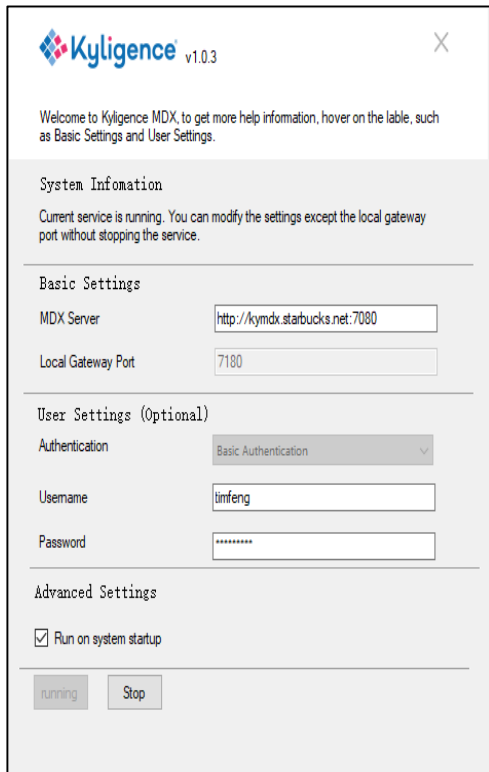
Kyligence v1.0.3

X

Welcome to Kyligence MDX, to get more help information, hover on the lable, such as Basic Settings and User Settings.

System Infomation

Current service is running. You can modify the settings except the local gateway port without stopping the service.

Basic Settings

MDX Server http://kymdx.starbucks.net:7080

Local Gateway Port 7180

User Settings (Optional)

Authentication Basic Authentication

Username timfeng

Password **********

Advanced Settings

☑ Run on system startup

running Stop